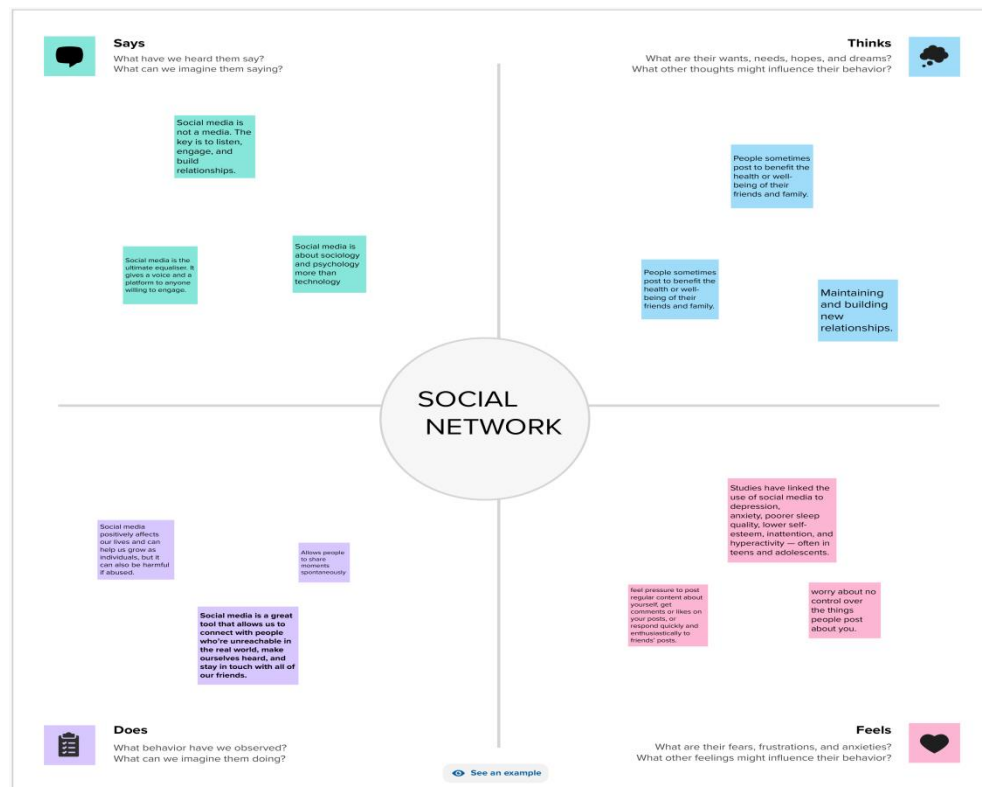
Says
What have we heard them say?
What can we imagine them saying?

Social media is not a media. The key is to listen, engage, and build relationships.

Social media is the ultimate equaliser. It gives a voice and a platform to anyone willing to engage.

Social media is about sociology and psychology more than technology

Thinks
What are their wants, needs, hopes, and dreams?
What other thoughts might influence their behavior?

People sometimes post to benefit the health or well-being of their friends and family.

People sometimes post to benefit the health or well-being of their friends and family.

Maintaining and building new relationships.

SOCIAL NETWORK

Social media positively affects our lives and can help us grow as individuals, but it can also be harmful if abused.

Allows people to share moments spontaneously

Social media is a great tool that allows us to connect with people who're unreachable in the real world, make ourselves heard, and stay in touch with all of our friends.

Studies have linked the use of social media to depression, anxiety, poorer sleep quality, lower self-esteem, inattention, and hyperactivity — often in teens and adolescents.

feel pressure to post regular content about yourself, get comments or likes on your posts, or respond quickly and enthusiastically to friends' posts.

worry about no control over the things people post about you.

Does
What behavior have we observed?
What can we imagine them doing?

See an example

Feels
What are their fears, frustrations, and anxieties?
What other feelings might influence their behavior?